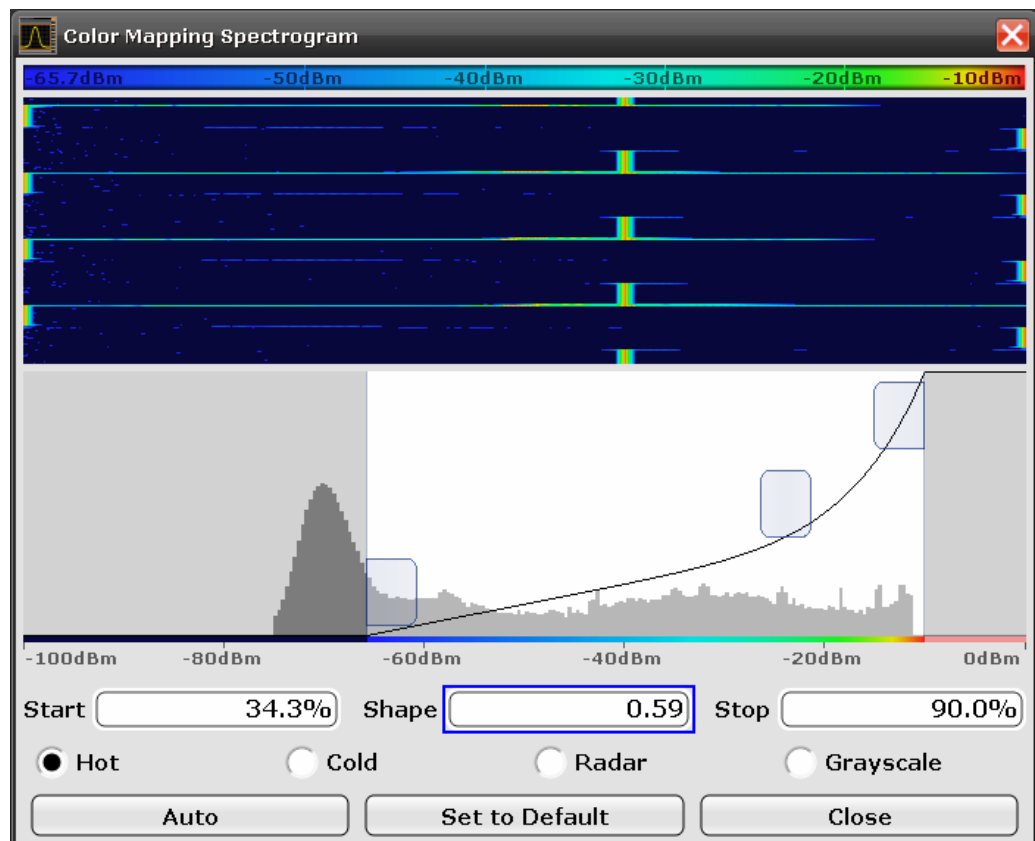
Color Mapping Spectrogram

-65.7dBm -50dBm -40dBm -30dBm -20dBm -10dBm

-100dBm -80dBm -60dBm -40dBm -20dBm 0dBm

Start 34.3%
Shape 0.59
Stop 90.0%

Hot
Cold
Radar
Grayscale

Auto
Set to Default
Close